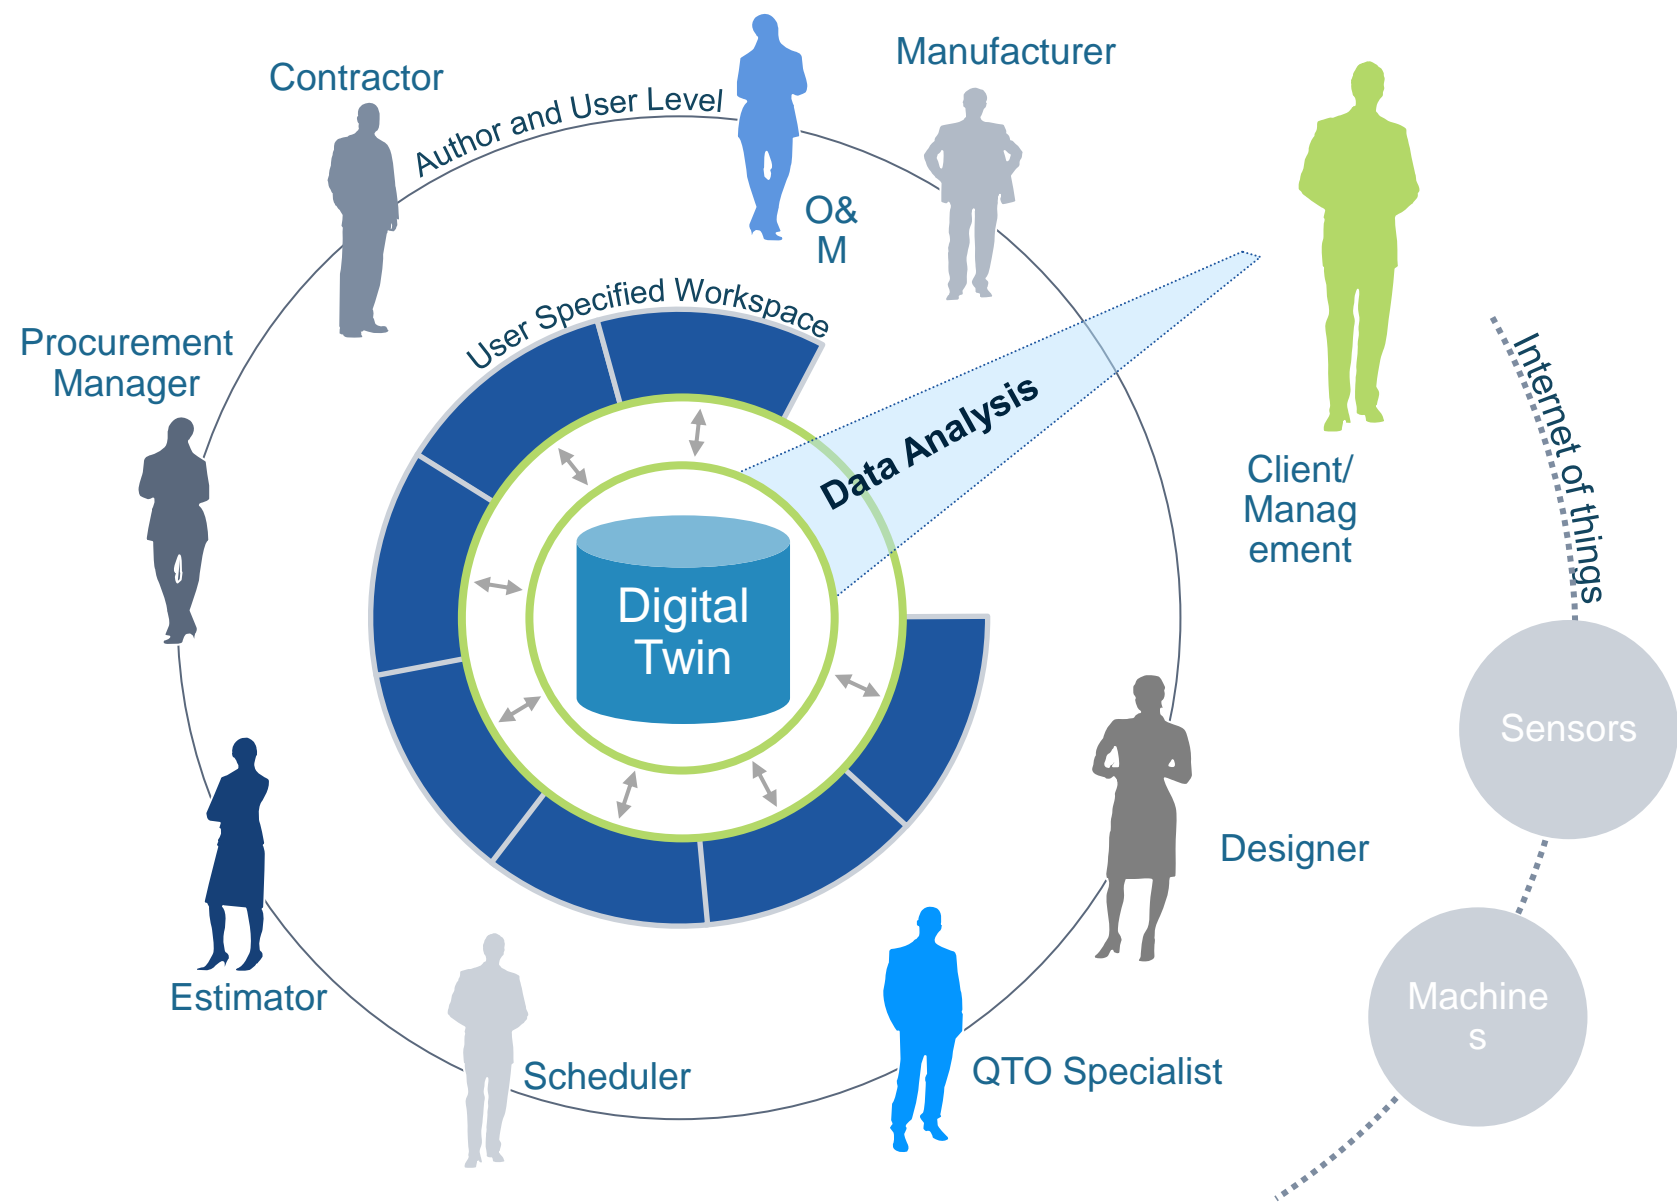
Contractor

Author and User Level

O&
M

Manufacturer

Procurement
Manager

User Specified Workspace

Data Analysis

Client/
Manag
ement

Internet of things

Digital
Twin

Sensors

Designer

Machine
s

Estimator

Scheduler

QTO Specialist